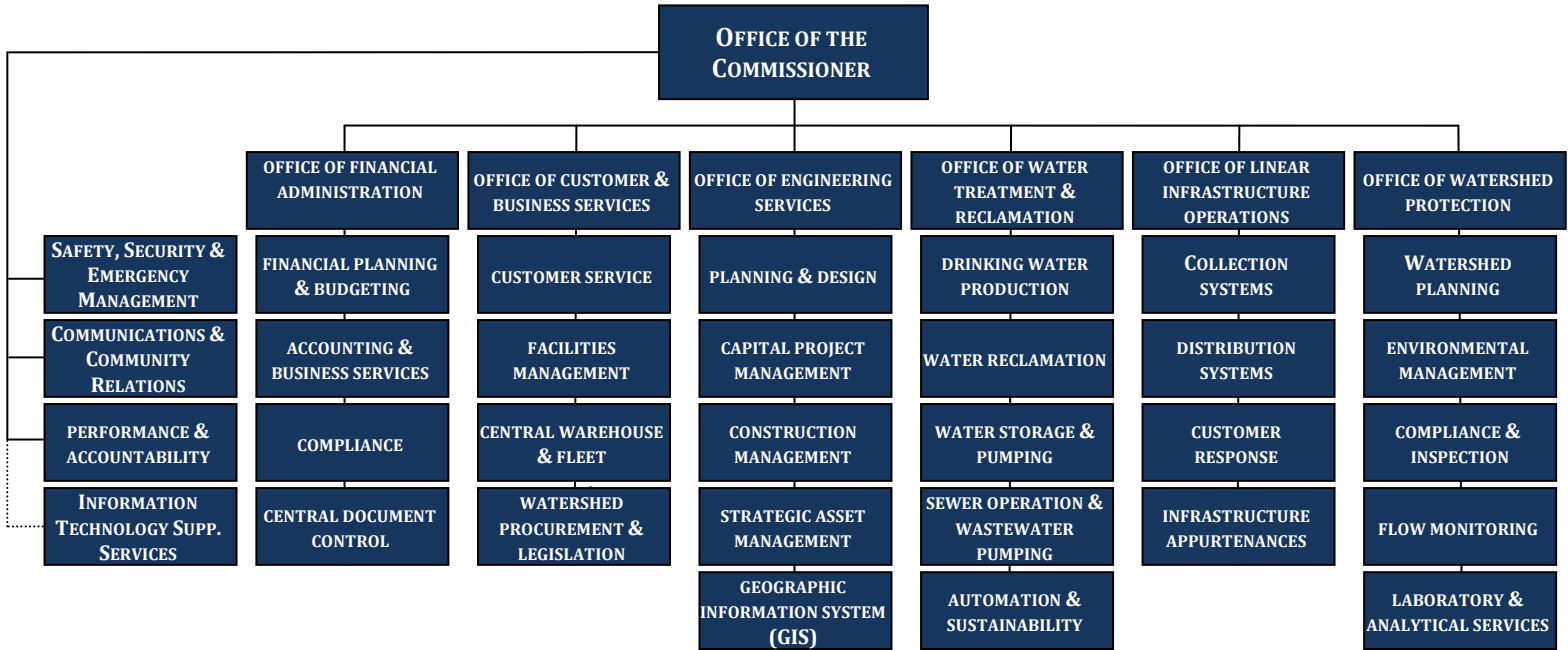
OFFICE OF THE COMMISSIONER

SAFETY, SECURITY & EMERGENCY MANAGEMENT

COMMUNICATIONS & COMMUNITY RELATIONS

PERFORMANCE & ACCOUNTABILITY

INFORMATION TECHNOLOGY SUPP. SERVICES

OFFICE OF FINANCIAL ADMINISTRATION

FINANCIAL PLANNING & BUDGETING

ACCOUNTING & BUSINESS SERVICES

COMPLIANCE

CENTRAL DOCUMENT CONTROL

OFFICE OF CUSTOMER & BUSINESS SERVICES

CUSTOMER SERVICE

FACILITIES MANAGEMENT

CENTRAL WAREHOUSE & FLEET

WATERSHED PROCUREMENT & LEGISLATION

OFFICE OF ENGINEERING SERVICES

PLANNING & DESIGN

CAPITAL PROJECT MANAGEMENT

CONSTRUCTION MANAGEMENT

STRATEGIC ASSET MANAGEMENT

GEOGRAPHIC INFORMATION SYSTEM (GIS)

OFFICE OF WATER TREATMENT & RECLAMATION

DRINKING WATER PRODUCTION

WATER RECLAMATION

WATER STORAGE & PUMPING

SEWER OPERATION & WASTEWATER PUMPING

AUTOMATION & SUSTAINABILITY

OFFICE OF LINEAR INFRASTRUCTURE OPERATIONS

COLLECTION SYSTEMS

DISTRIBUTION SYSTEMS

CUSTOMER RESPONSE

INFRASTRUCTURE APPURTENANCES

OFFICE OF WATERSHED PROTECTION

WATERSHED PLANNING

ENVIRONMENTAL MANAGEMENT

COMPLIANCE & INSPECTION

FLOW MONITORING

LABORATORY & ANALYTICAL SERVICES